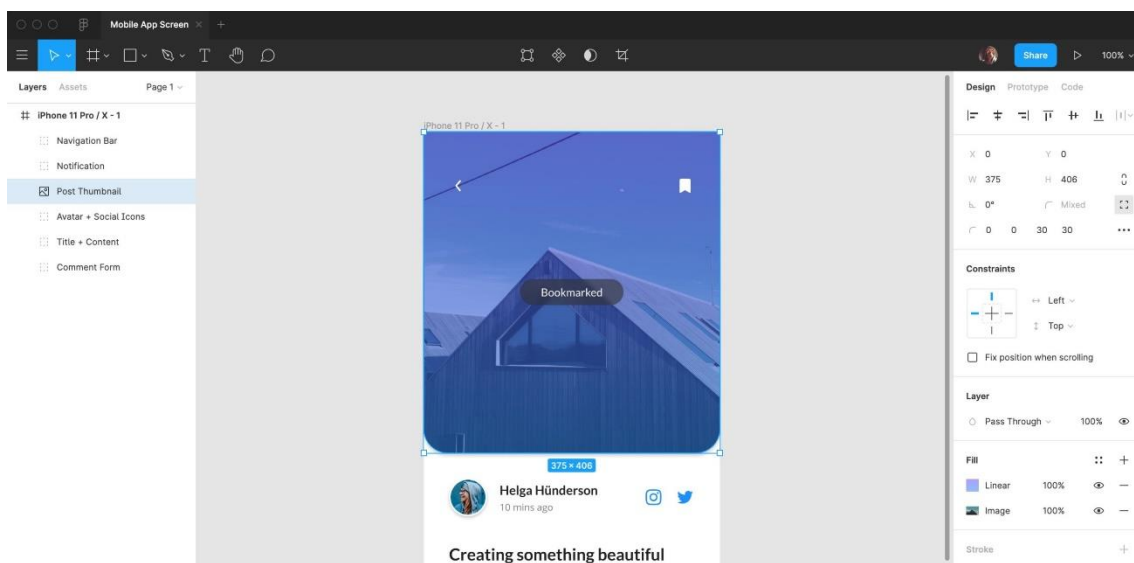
Mobile App Screen

Share

100%

Layers Assets Page 1

iPhone 11 Pro / X - 1

Navigation Bar

Notification

Post Thumbnail

Avatar + Social Icons

Title + Content

Comment Form

iPhone 11 Pro / X - 1

Bookmarked

375 × 406

Helga Hünderson

10 mins ago

Creating something beautiful

Design Prototype Code

X 0 Y 0

W 375 H 406

0° Mixed

0 0 30 30

Constraints

Left

Top

Fix position when scrolling

Layer

Pass Through 100%

Fill

Linear 100%

Image 100%

Stroke